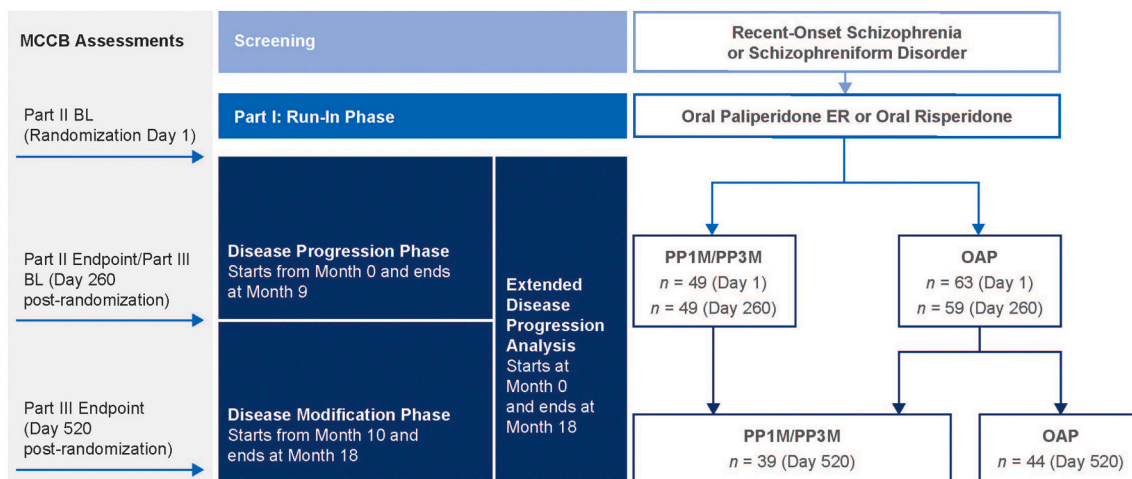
MCCB Assessments

Part II BL (Randomization Day 1)

Part II Endpoint/Part III BL (Day 260 post-randomization)

Part III Endpoint (Day 520 post-randomization)

Screening

Part I: Run-In Phase

Disease Progression Phase
Starts from Month 0 and ends at Month 9

Disease Modification Phase
Starts from Month 10 and ends at Month 18

Extended Disease Progression Analysis
Starts at Month 0 and ends at Month 18

Recent-Onset Schizophrenia or Schizophreniform Disorder

Oral Paliperidone ER or Oral Risperidone

PP1M/PP3M
$n$ = 49 (Day 1)
$n$ = 49 (Day 260)

OAP
$n$ = 63 (Day 1)
$n$ = 59 (Day 260)

PP1M/PP3M
$n$ = 39 (Day 520)

OAP
$n$ = 44 (Day 520)